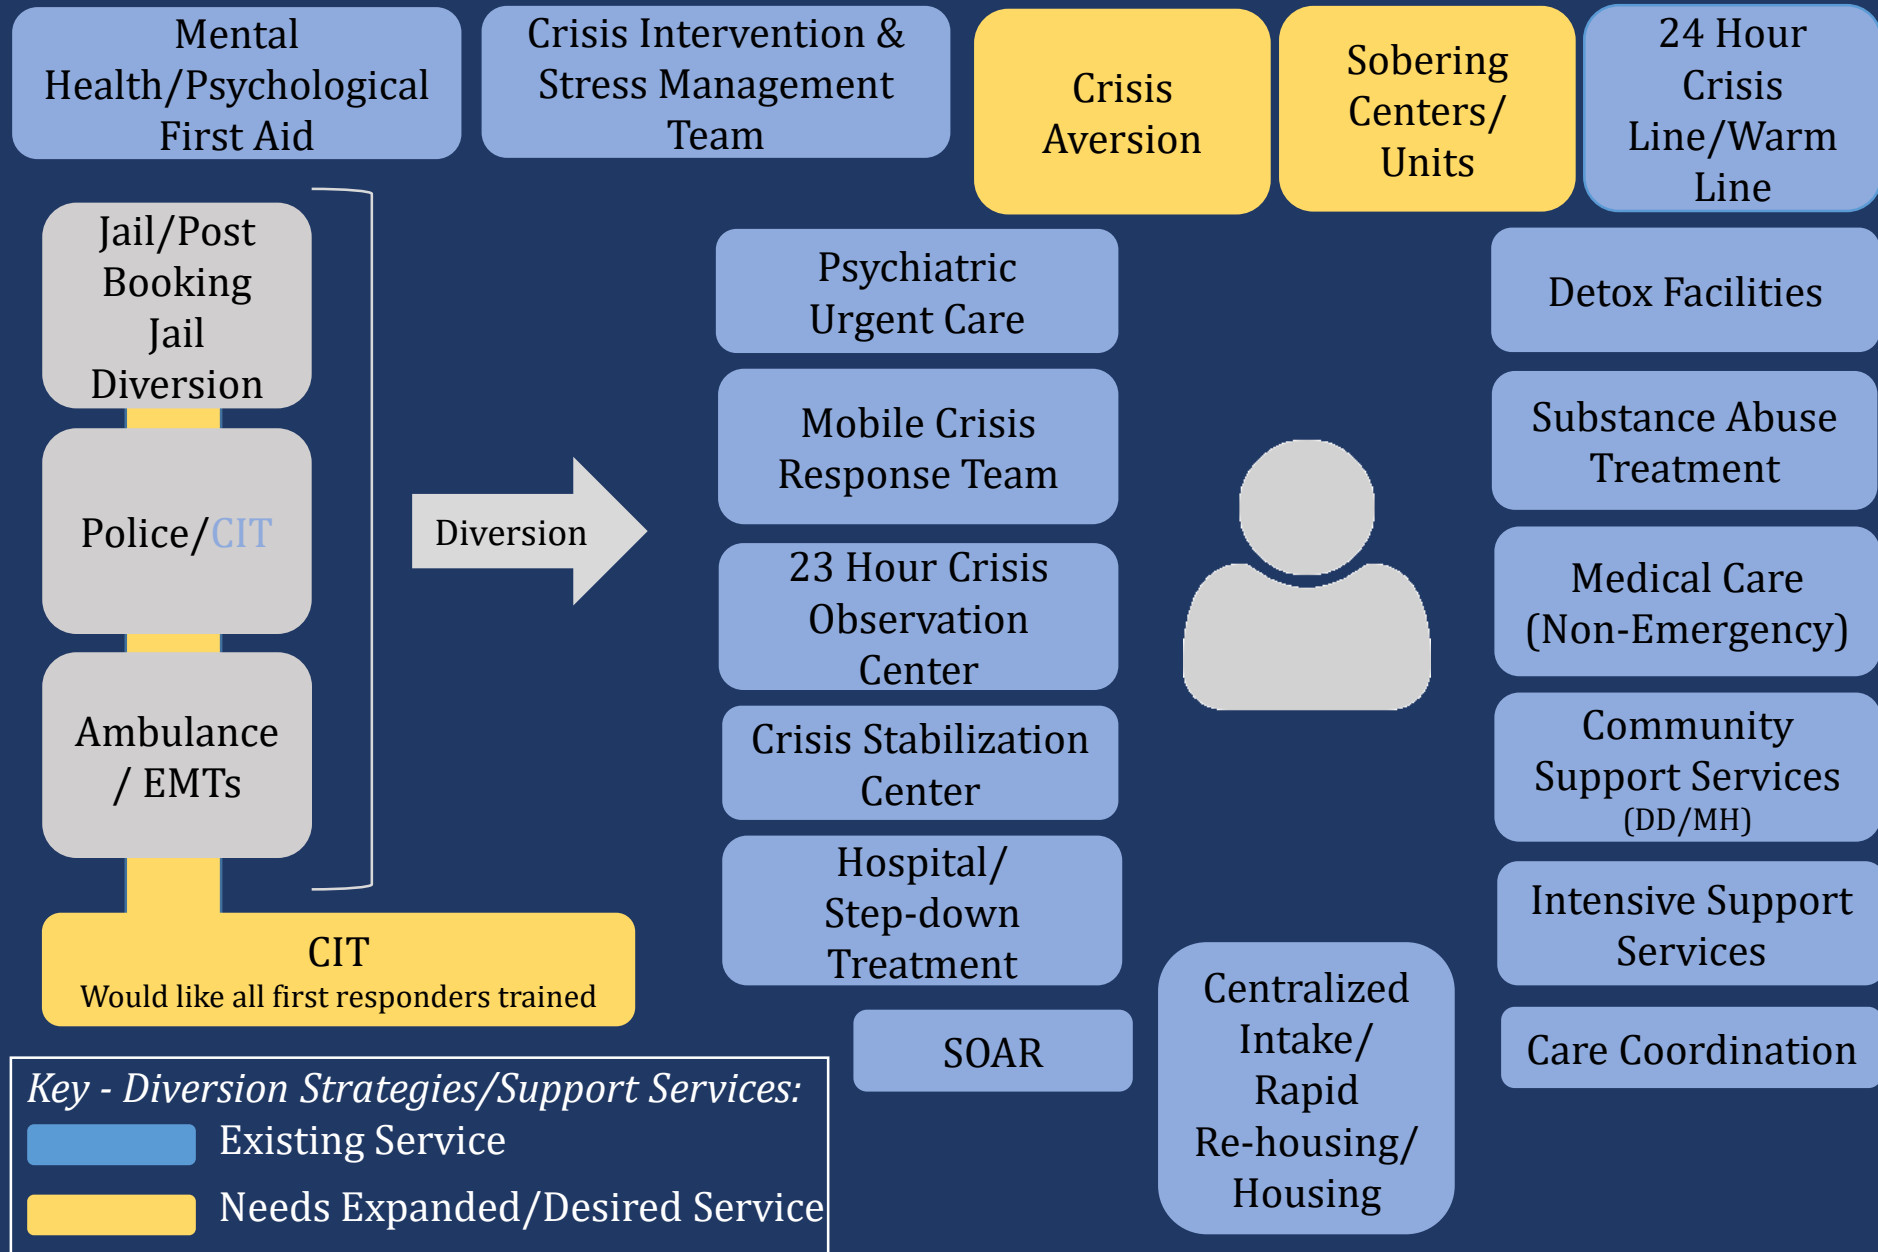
Mental Health/Psychological First Aid

Crisis Intervention & Stress Management Team

Crisis Aversion

Sobering Centers/ Units

24 Hour Crisis Line/Warm Line

Jail/Post Booking Jail Diversion

Police/CIT

Ambulance / EMTs

Diversion

Psychiatric Urgent Care

Mobile Crisis Response Team

23 Hour Crisis Observation Center

Crisis Stabilization Center

Hospital/ Step-down Treatment

SOAR

Centralized Intake/ Rapid Re-housing/ Housing

Detox Facilities

Substance Abuse Treatment

Medical Care (Non-Emergency)

Community Support Services (DD/MH)

Intensive Support Services

Care Coordination

CIT
Would like all first responders trained

Key - Diversion Strategies/Support Services:
Existing Service
Needs Expanded/Desired Service